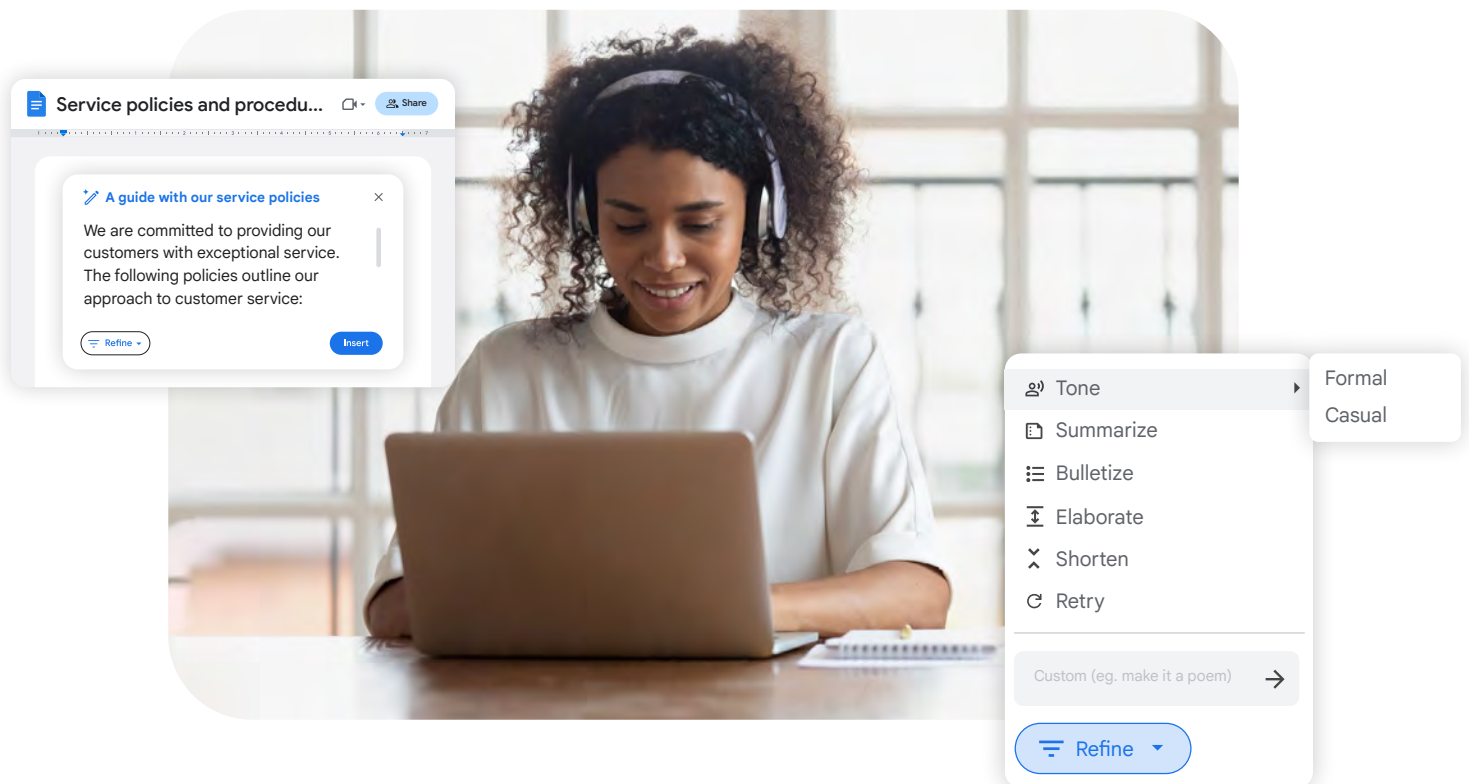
Service policies and procedu...

Share

A guide with our service policies

We are committed to providing our customers with exceptional service. The following policies outline our approach to customer service:

Refine

Insert

Tone

Formal

Casual

Summarize

Bulletize

Elaborate

Shorten

Retry

Custom (eg. make it a poem)

Refine